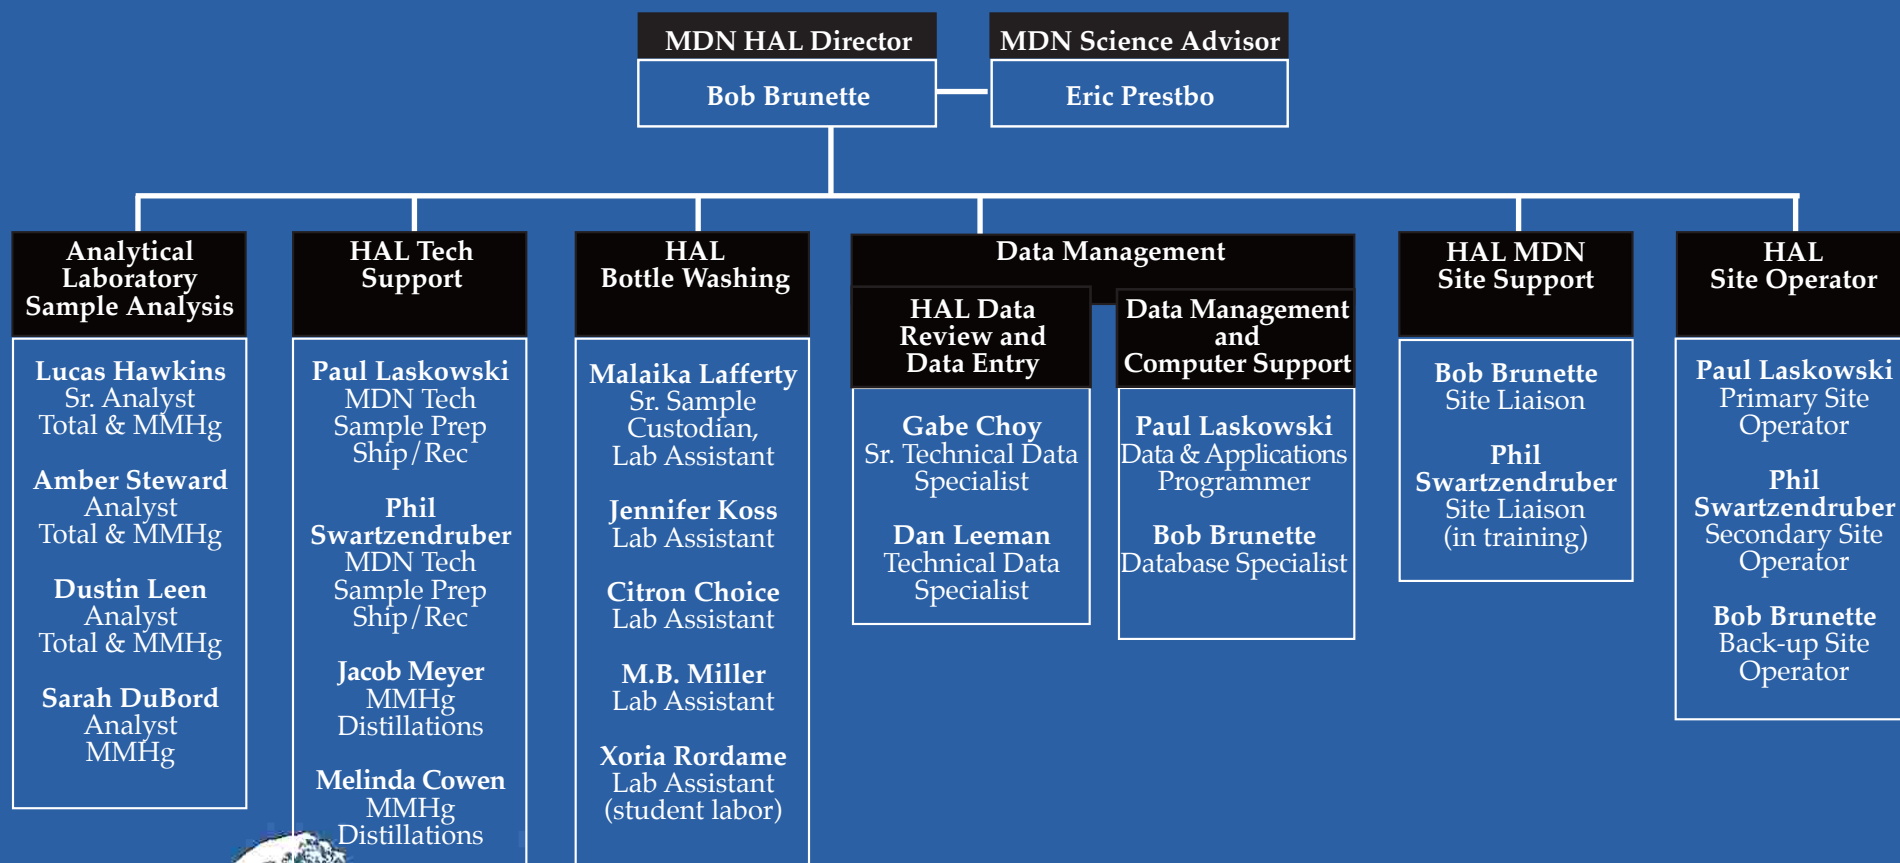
MDN HAL Director

Bob Brunette

MDN Science Advisor

Eric Prestbo

Analytical Laboratory Sample Analysis

Lucas Hawkins
Sr. Analyst
Total & MMHg

Amber Steward
Analyst
Total & MMHg

Dustin Leen
Analyst
Total & MMHg

Sarah DuBord
Analyst
MMHg

HAL Tech Support

Paul Laskowski
MDN Tech
Sample Prep
Ship/Rec

Phil Swartzendruber
MDN Tech
Sample Prep
Ship/Rec

Jacob Meyer
MMHg
Distillations

Melinda Cowen
MMHg
Distillations

HAL Bottle Washing

Malaika Lafferty
Sr. Sample Custodian,
Lab Assistant

Jennifer Koss
Lab Assistant

Citron Choice
Lab Assistant

M.B. Miller
Lab Assistant

Xoria Rordame
Lab Assistant
(student labor)

Data Management

HAL Data Review and Data Entry

Gabe Choy
Sr. Technical Data Specialist

Dan Leeman
Technical Data Specialist

Data Management and Computer Support

Paul Laskowski
Data & Applications Programmer

Bob Brunette
Database Specialist

HAL MDN Site Support

Bob Brunette
Site Liaison

Phil Swartzendruber
Site Liaison
(in training)

HAL Site Operator

Paul Laskowski
Primary Site Operator

Phil Swartzendruber
Secondary Site Operator

Bob Brunette
Back-up Site Operator